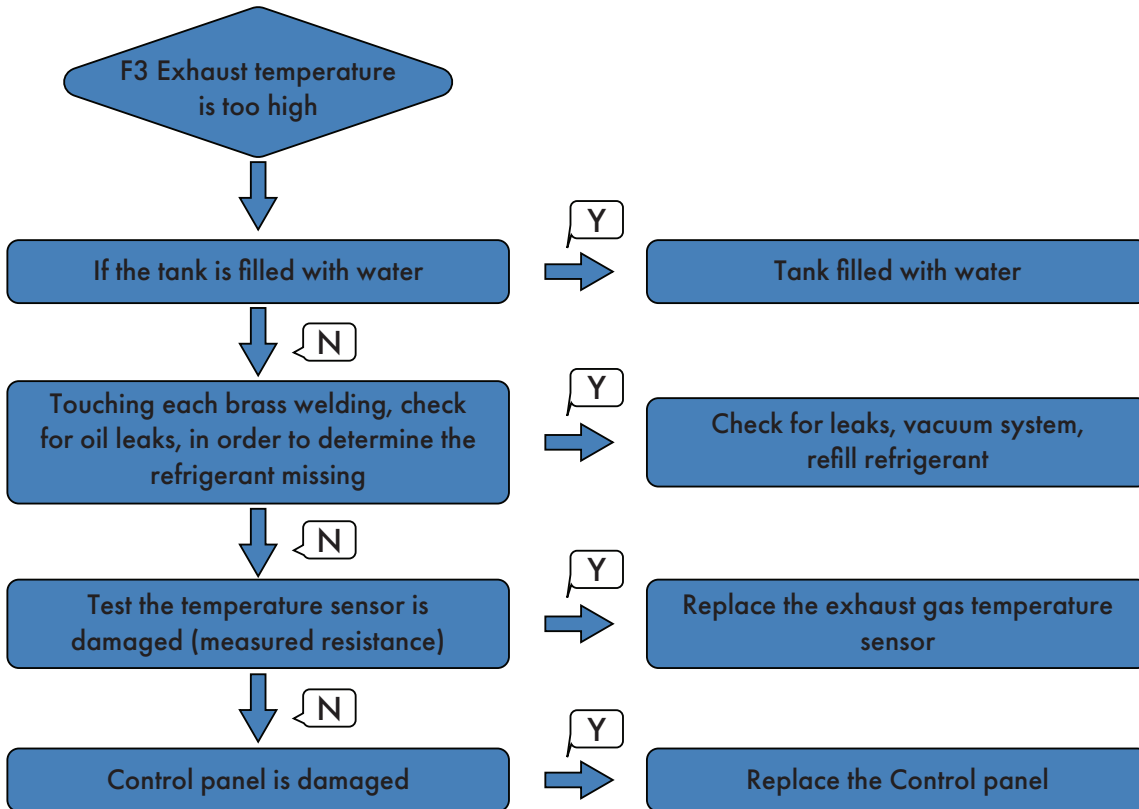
F3 Exhaust temperature is too high

If the tank is filled with water

Y

Tank filled with water

N

Touching each brass welding, check for oil leaks, in order to determine the refrigerant missing

Y

Check for leaks, vacuum system, refill refrigerant

N

Test the temperature sensor is damaged (measured resistance)

Y

Replace the exhaust gas temperature sensor

N

Control panel is damaged

Y

Replace the Control panel